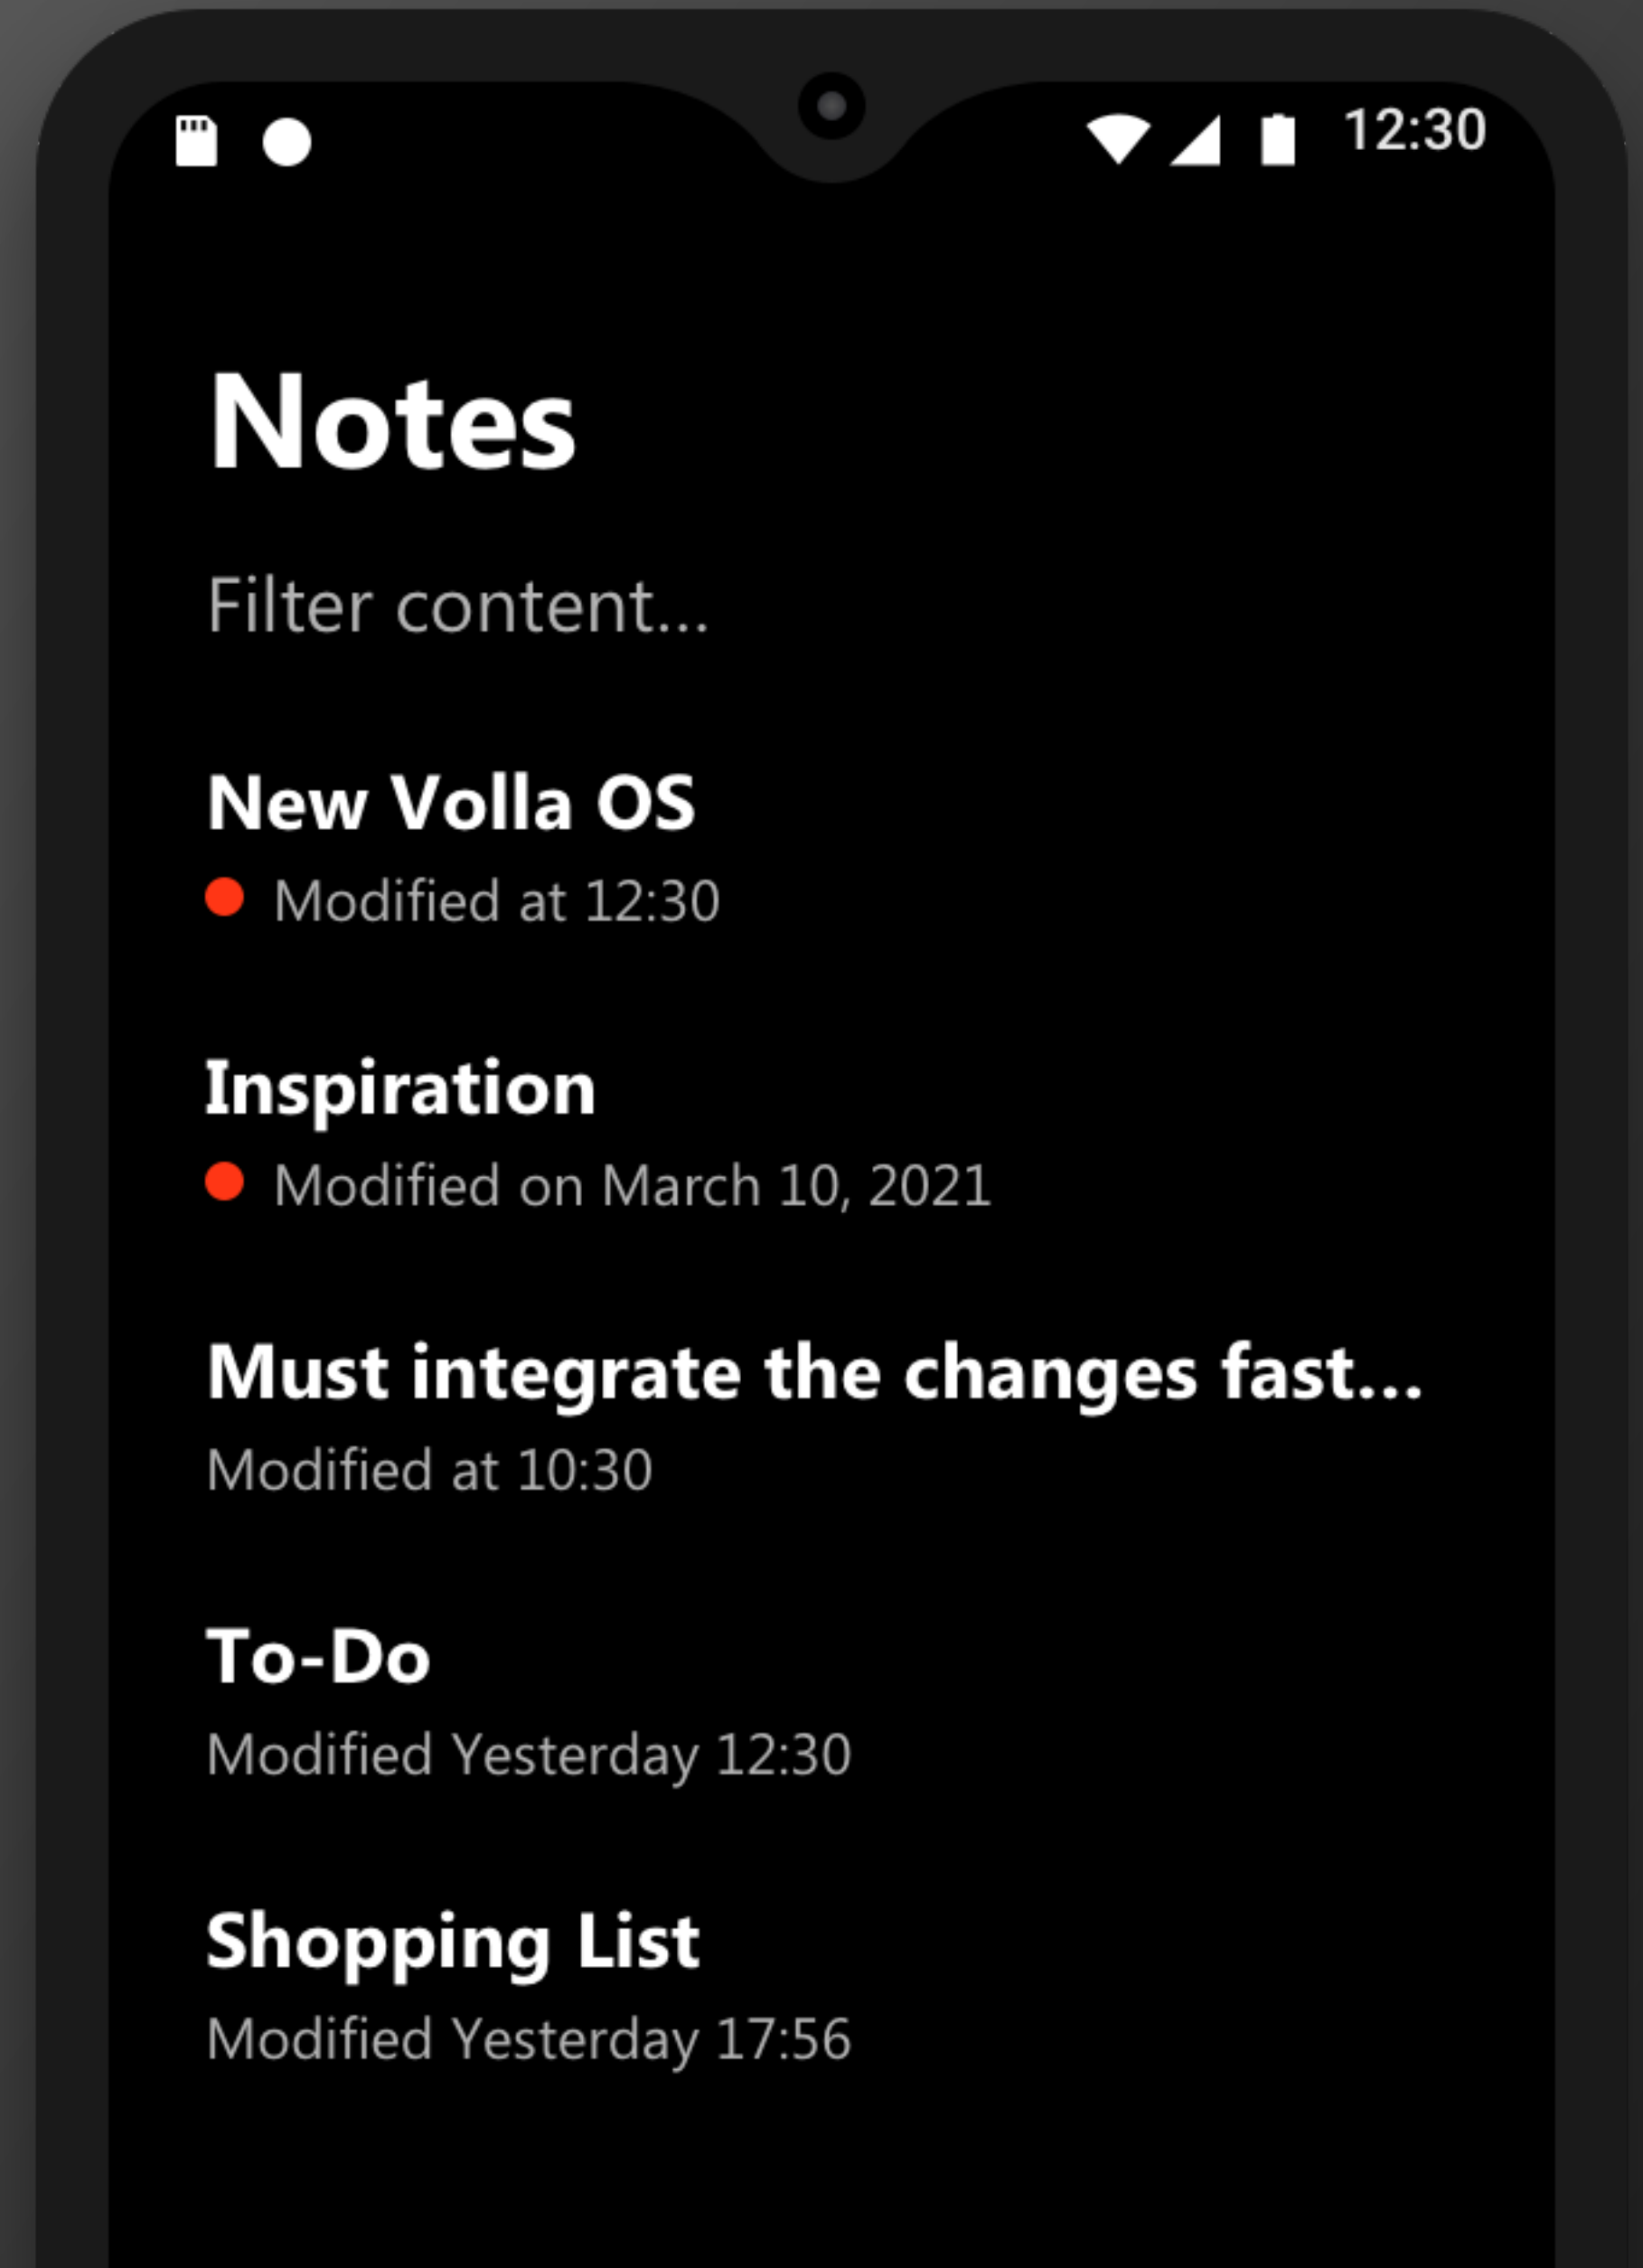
12:30

Notes

Filter content...

New Volla OS
Modified at 12:30

Inspiration
Modified on March 10, 2021

Must integrate the changes fast...
Modified at 10:30

To-Do
Modified Yesterday 12:30

Shopping List
Modified Yesterday 17:56